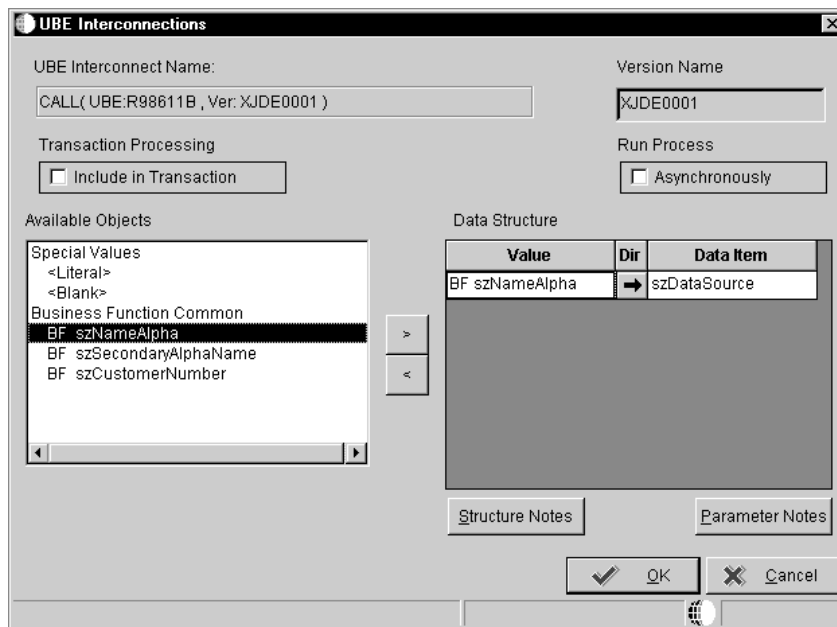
UBE Interconnections

UBE Interconnect Name:

CALL( UBE:R98611B , Ver: XJDE0001 )

Version Name

XJDE0001

Transaction Processing

Include in Transaction

Run Process

Asynchronously

Available Objects

Special Values
<Literal>
<Blank>
Business Function Common
BF szNameAlpha
BF szSecondaryAlphaName
BF szCustomerNumber

>

<

Data Structure

| Value | Dir | Data Item |
|---|---|---|
| BF szNameAlpha | → | szDataSource |

Structure Notes

Parameter Notes

OK

Cancel